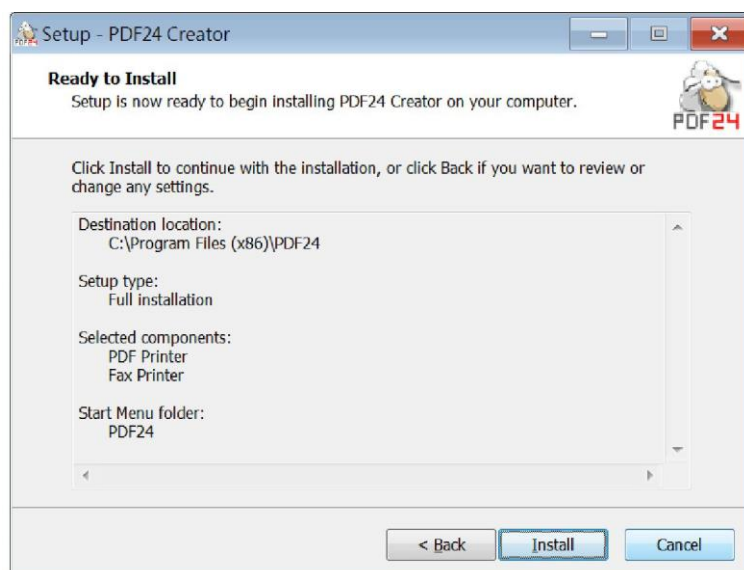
Setup - PDF24 Creator

Ready to Install
Setup is now ready to begin installing PDF24 Creator on your computer.

PDF24

Click Install to continue with the installation, or click Back if you want to review or change any settings.

Destination location:
C:\Program Files (x86)\PDF24

Setup type:
Full installation

Selected components:
PDF Printer
Fax Printer

Start Menu folder:
PDF24

< Back
Install
Cancel